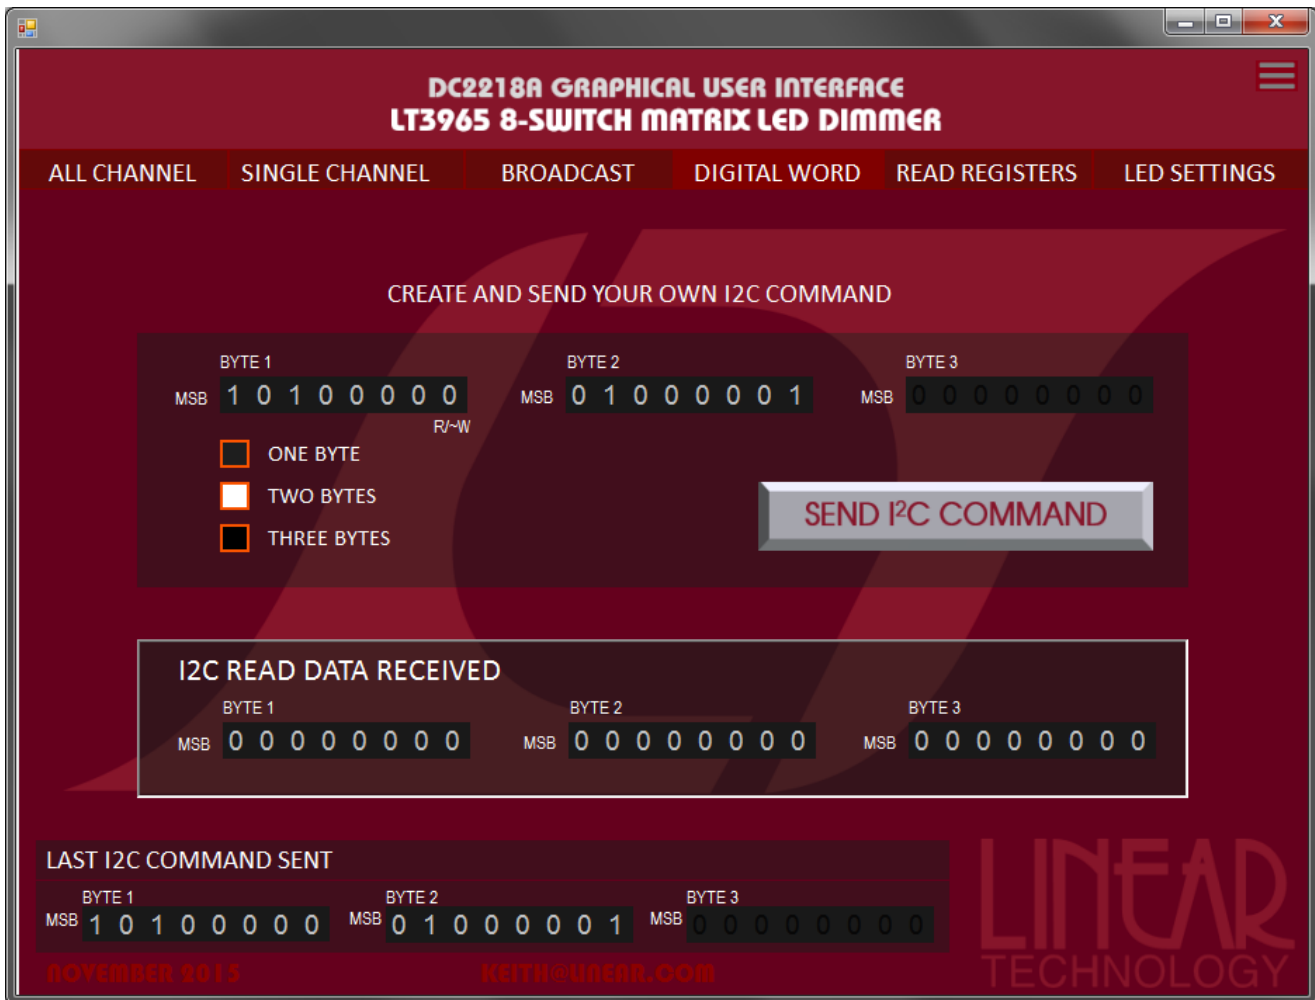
DC2218A GRAPHICAL USER INTERFACE
LT3965 8-SWITCH MATRIX LED DIMMER

ALL CHANNEL SINGLE CHANNEL BROADCAST DIGITAL WORD READ REGISTERS LED SETTINGS

CREATE AND SEND YOUR OWN I2C COMMAND

BYTE 1
MSB 1 0 1 0 0 0 0 0
R/~W

BYTE 2
MSB 0 1 0 0 0 0 0 1

BYTE 3
MSB 0 0 0 0 0 0 0 0

ONE BYTE
TWO BYTES
THREE BYTES

SEND I²C COMMAND

I2C READ DATA RECEIVED

BYTE 1
MSB 0 0 0 0 0 0 0 0

BYTE 2
MSB 0 0 0 0 0 0 0 0

BYTE 3
MSB 0 0 0 0 0 0 0 0

LAST I2C COMMAND SENT

BYTE 1
MSB 1 0 1 0 0 0 0 0

BYTE 2
MSB 0 1 0 0 0 0 0 1

BYTE 3
MSB 0 0 0 0 0 0 0 0

NOVEMBER 2015 KEITH@LINEAR.COM

LINEAR TECHNOLOGY